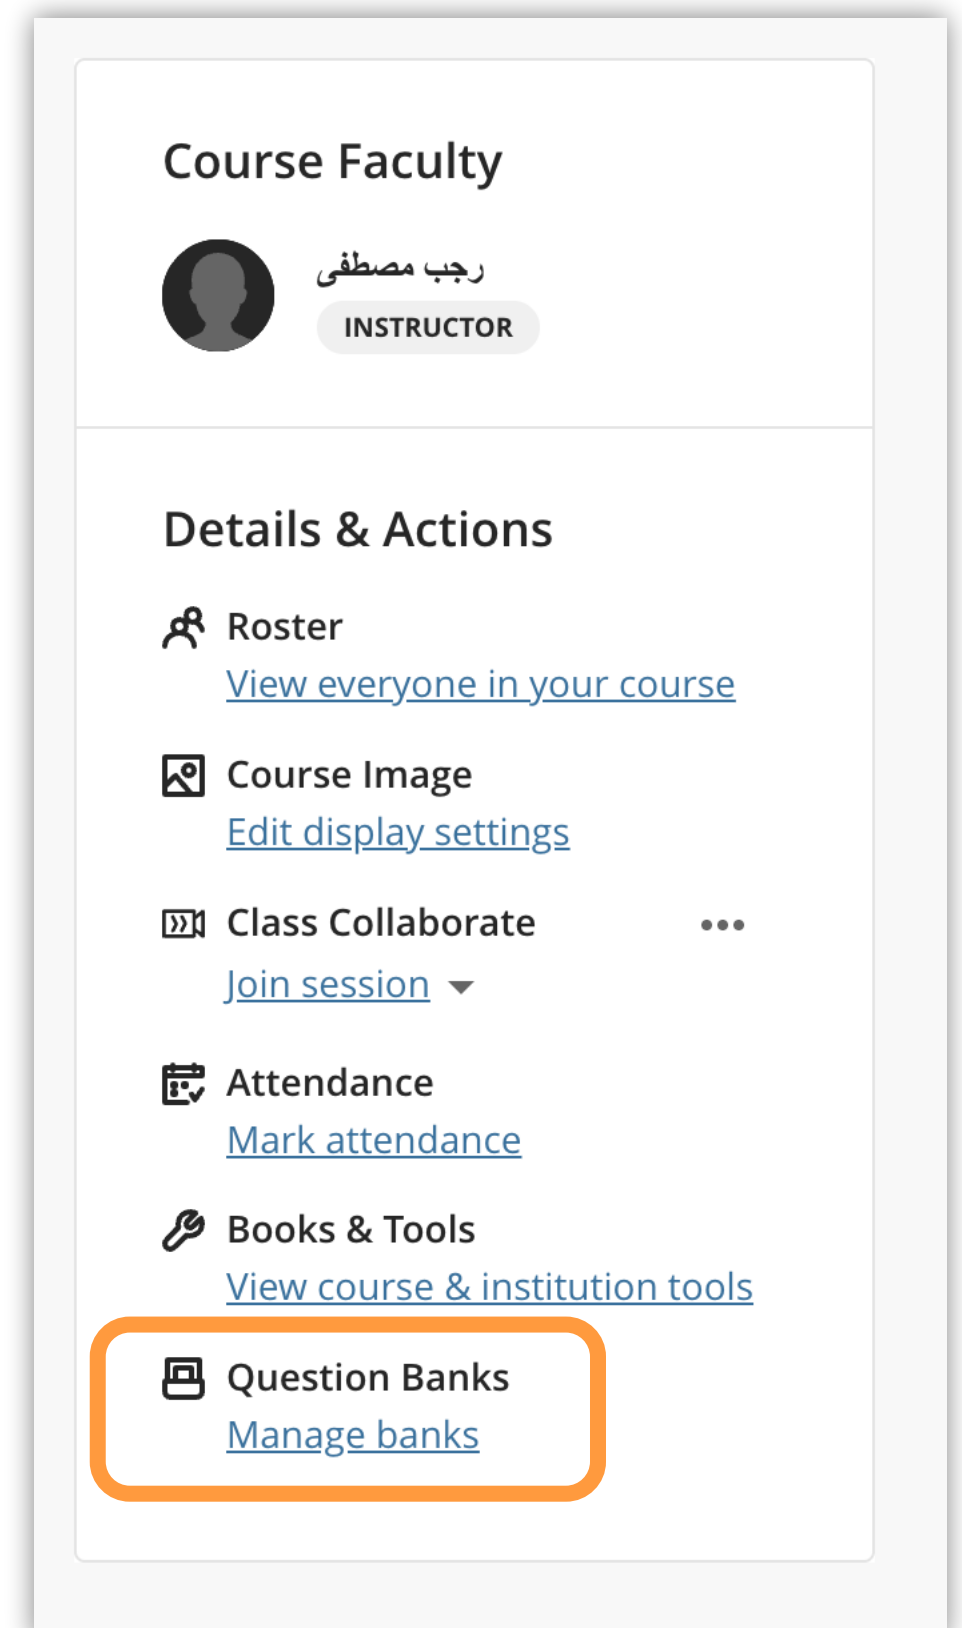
Course Faculty

رجب مصطفى
INSTRUCTOR

Details & Actions

Roster
View everyone in your course

Course Image
Edit display settings

Class Collaborate •••
Join session

Attendance
Mark attendance

Books & Tools
View course & institution tools

Question Banks
Manage banks